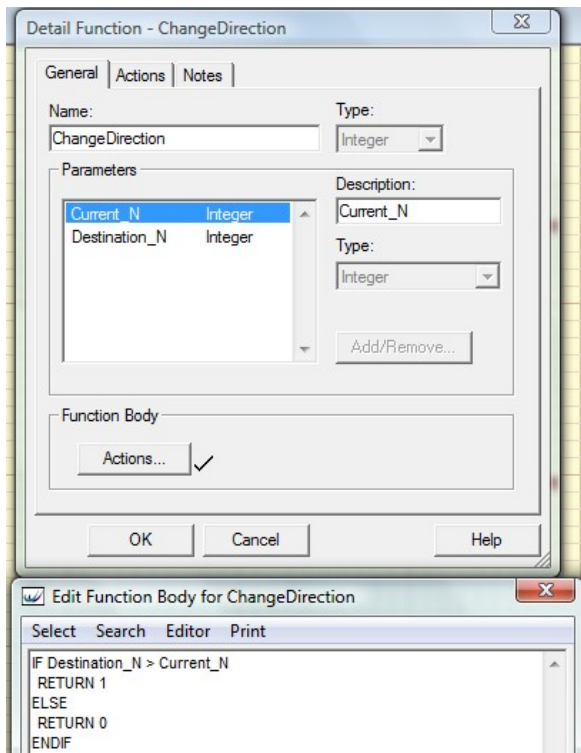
Detail Function - ChangeDirection

General | Actions | Notes

Name:
ChangeDirection

Type:
Integer

Parameters

| | |
|---|---|
| Current_N | Integer |
| Destination_N | Integer |

Description:
Current_N

Type:
Integer

Add/Remove...

Function Body

Actions... ✓

OK Cancel Help

Edit Function Body for ChangeDirection

Select Search Editor Print

IF Destination_N > Current_N
RETURN 1
ELSE
RETURN 0
ENDIF